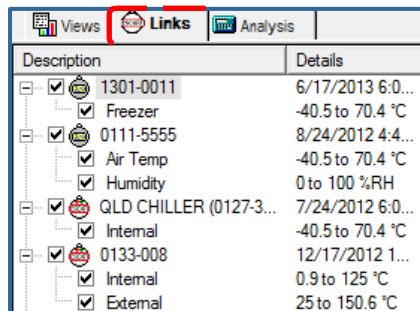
Views | Links | Analysis

| Description | Details |
|---|---|
| 1301-0011 | 6/17/2013 6:0... |
| Freezer | -40.5 to 70.4 °C |
| 0111-5555 | 8/24/2012 4:4... |
| Air Temp | -40.5 to 70.4 °C |
| Humidity | 0 to 100 %RH |
| QLD CHILLER (0127-3... | 7/24/2012 6:0... |
| Internal | -40.5 to 70.4 °C |
| 0133-008 | 12/17/2012 1... |
| Internal | 0.9 to 125 °C |
| External | 25 to 150.6 °C |